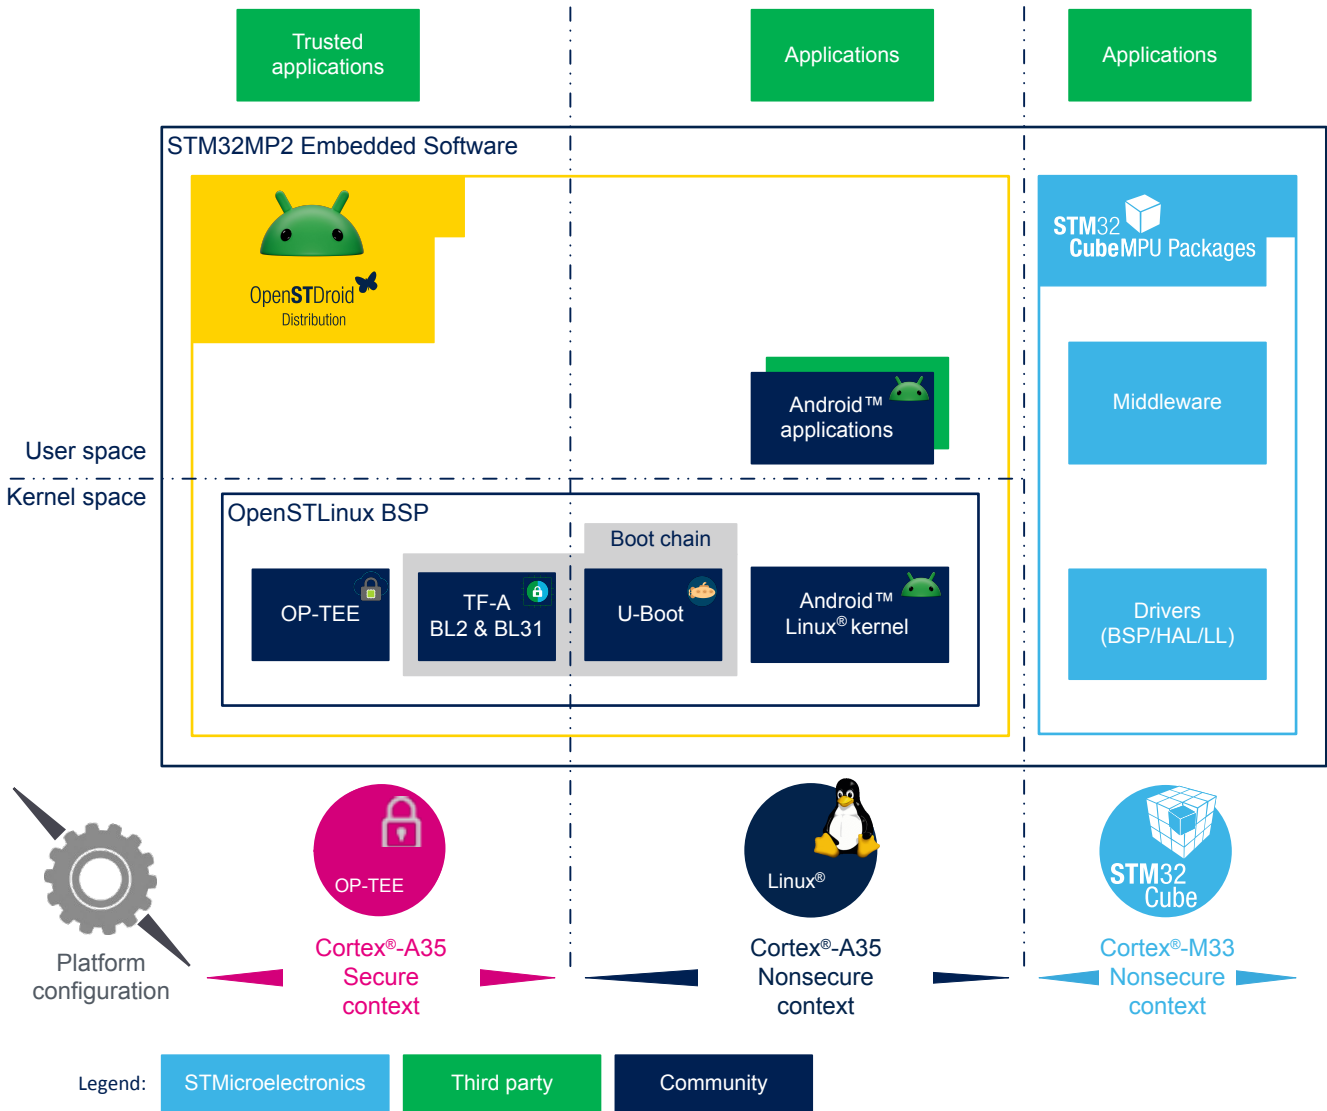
Trusted applications

Applications

Applications

STM32MP2 Embedded Software

OpenSTDroid
Distribution

STM32
CubeMPU Packages

Middleware

Android™ applications

User space

Kernel space

OpenSTLinux BSP

Boot chain

OP-TEE

TF-A
BL2 & BL31

U-Boot

Android™
Linux® kernel

Drivers
(BSP/HAL/LL)

OP-TEE

Linux®

STM32
Cube

Platform configuration

Cortex®-A35
Secure
context

Cortex®-A35
Nonsecure
context

Cortex®-M33
Nonsecure
context

Legend: STMicroelectronics Third party Community